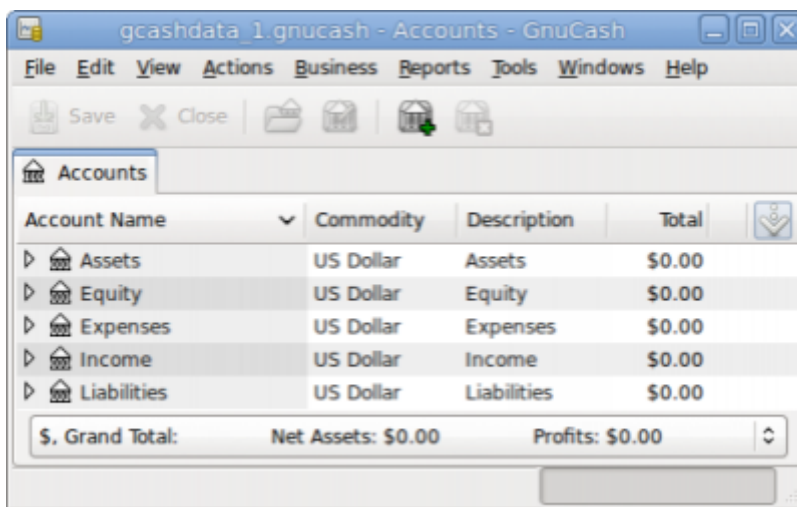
gcashdata_1.gnucash - Accounts - GnuCash

File Edit View Actions Business Reports Tools Windows Help

Save Close

Accounts

| Account Name | Commodity | Description | Total |
|---|---|---|---|
| Assets | US Dollar | Assets | \$0.00 |
| Equity | US Dollar | Equity | \$0.00 |
| Expenses | US Dollar | Expenses | \$0.00 |
| Income | US Dollar | Income | \$0.00 |
| Liabilities | US Dollar | Liabilities | \$0.00 |

\$, Grand Total: Net Assets: \$0.00 Profits: \$0.00